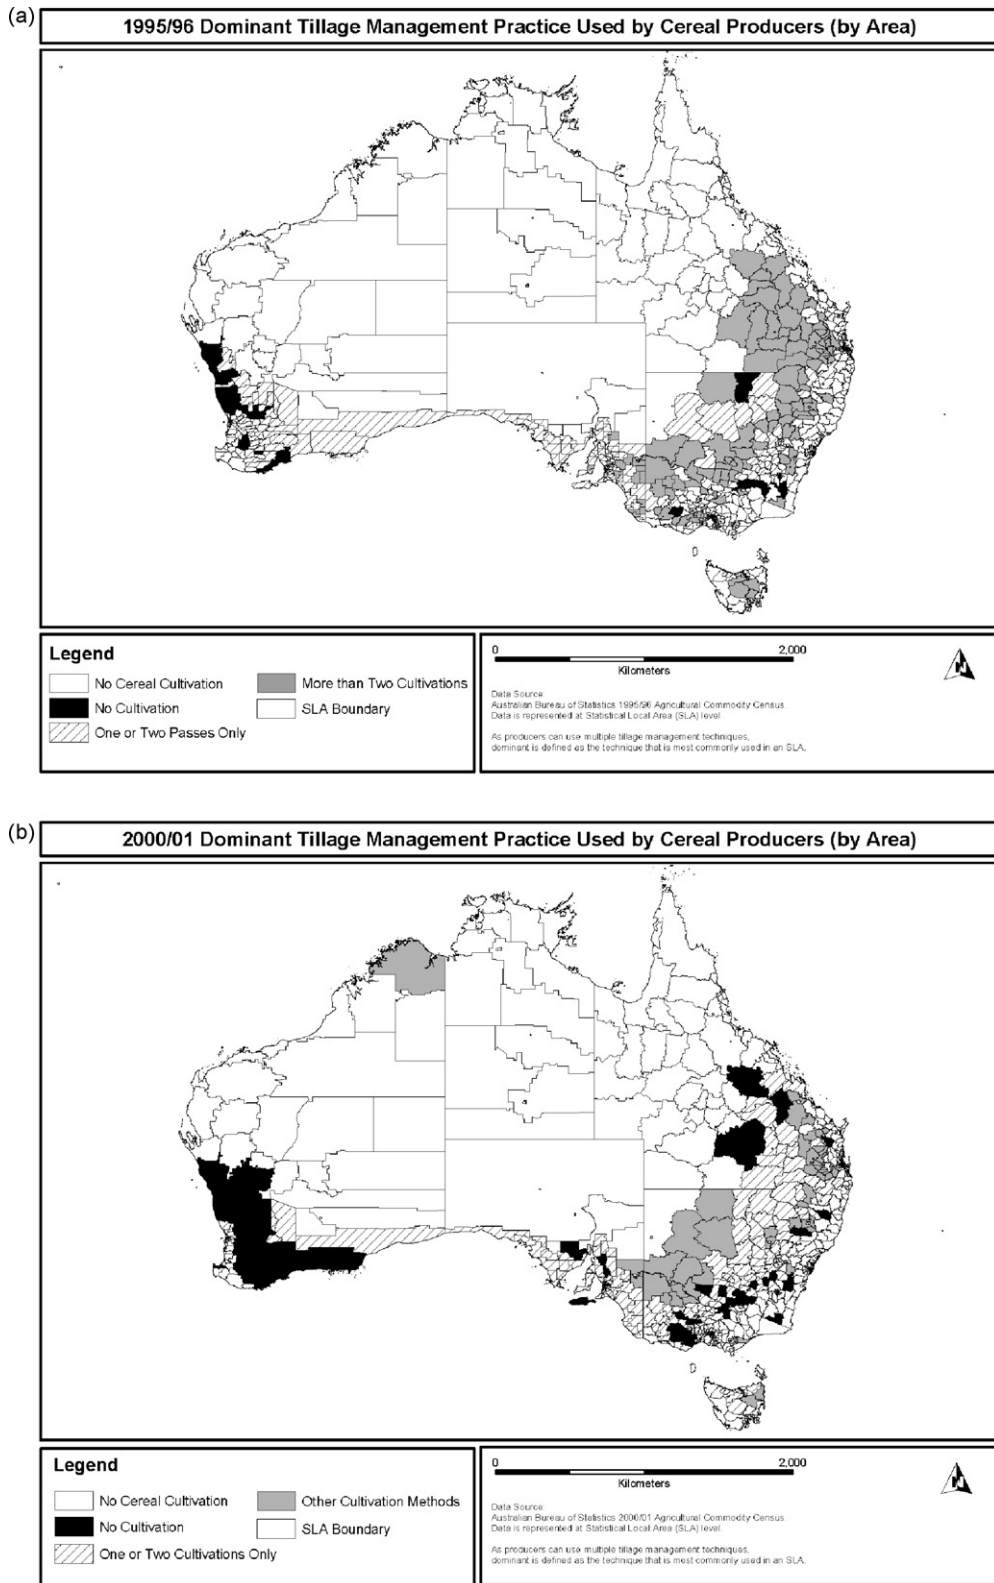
(a)

1995/96 Dominant Tillage Management Practice Used by Cereal Producers (by Area)

Legend

No Cereal Cultivation

No Cultivation

One or Two Passes Only

More than Two Cultivations

SLA Boundary

0 2,000
Kilometers

Data Source
Australian Bureau of Statistics 1995/96 Agricultural Commodity Census.
Data is represented at Statistical Local Area (SLA) level.

As producers can use multiple tillage management techniques, dominant is defined as the technique that is most commonly used in an SLA.

(b)

2000/01 Dominant Tillage Management Practice Used by Cereal Producers (by Area)

Legend

No Cereal Cultivation

No Cultivation

One or Two Cultivations Only

Other Cultivation Methods

SLA Boundary

0 2,000
Kilometers

Data Source
Australian Bureau of Statistics 2000/01 Agricultural Commodity Census.
Data is represented at Statistical Local Area (SLA) level.

As producers can use multiple tillage management techniques, dominant is defined as the technique that is most commonly used in an SLA.